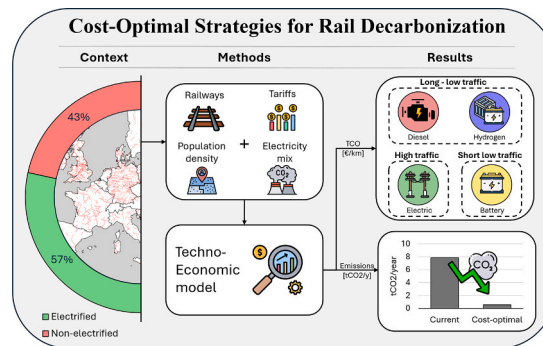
Cost-Optimal Strategies for Rail Decarbonization

Context

43%

57%

Electrified
Non-electrified

Methods

Railways

Tariffs

Population density

+

Electricity mix

$CO_2$

Techno-Economic model

TCO [€/km]

Emissions [tCO2/y]

Results

Long - low traffic

Diesel

Hydrogen

High traffic

Electric

Short low traffic

Battery

tCO2/year

10
8
6
4
2
0

$CO_2$

Current

Cost-optimal